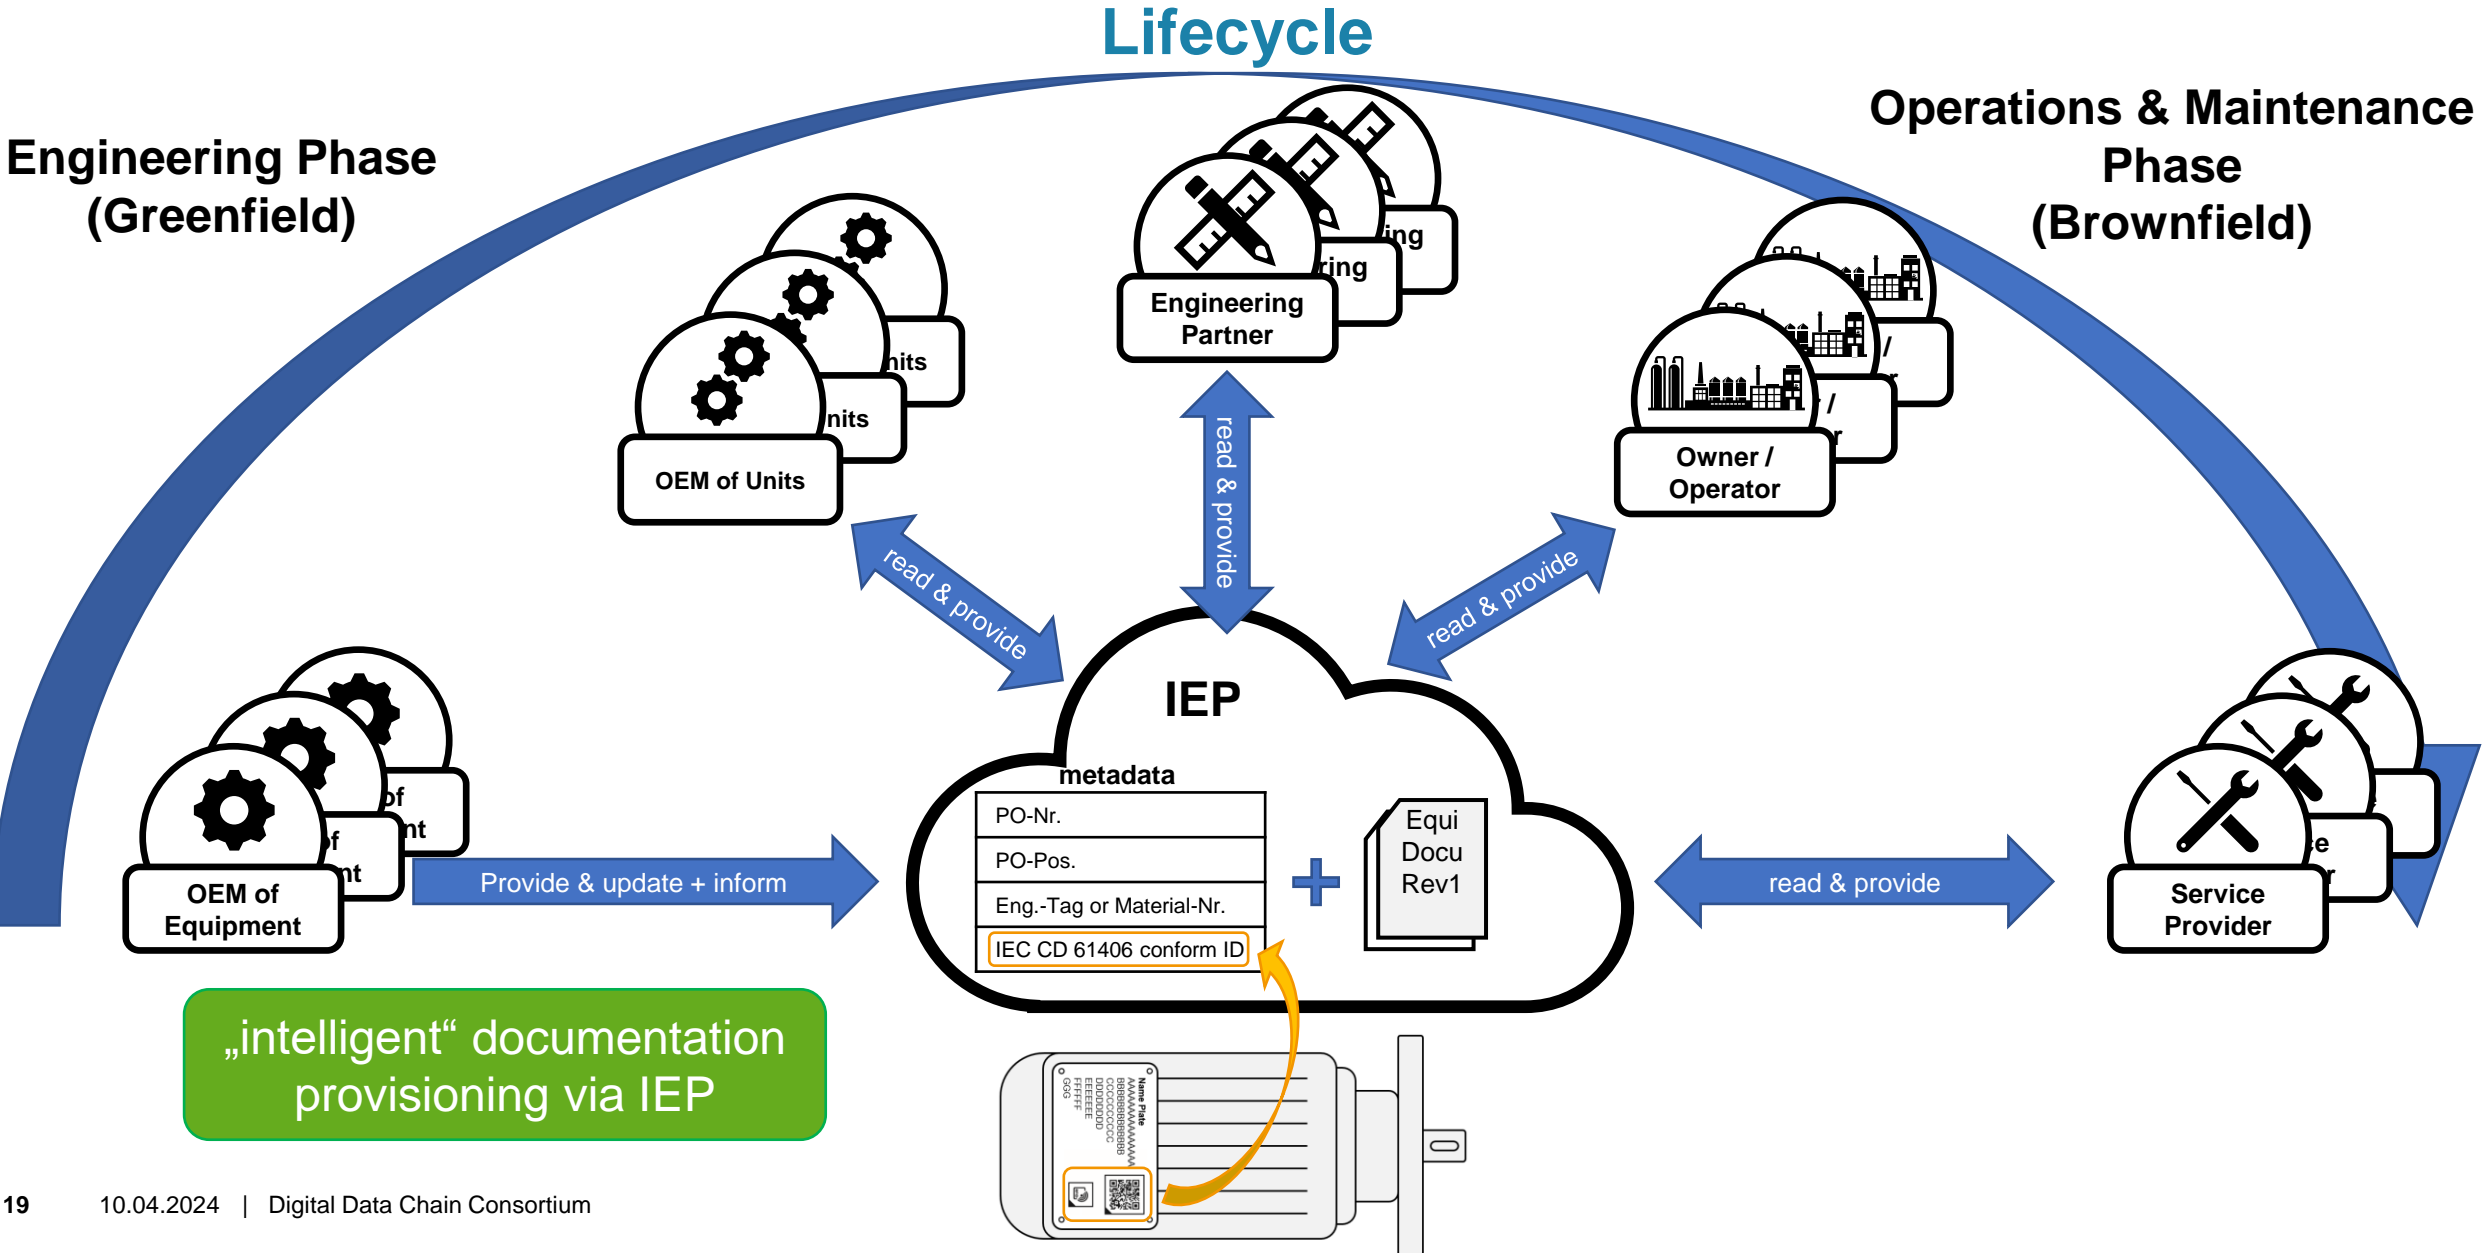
Lifecycle

Engineering Phase (Greenfield)

Operations & Maintenance Phase (Brownfield)

nits

nits

OEM of Units

ing

ring

Engineering Partner

/

/

Owner / Operator

read & provide

read & provide

read & provide

IEP

metadata

| PO-Nr. |
|---|
| PO-Pos. |
| Eng.-Tag or Material-Nr. |
| IEC CD 61406 conform ID |

+

Equi Docu Rev1

of nt

f nt

OEM of Equipment

Provide & update + inform

read & provide

e

Service Provider

„intelligent“ documentation provisioning via IEP

Name Plate

19 10.04.2024 | Digital Data Chain Consortium